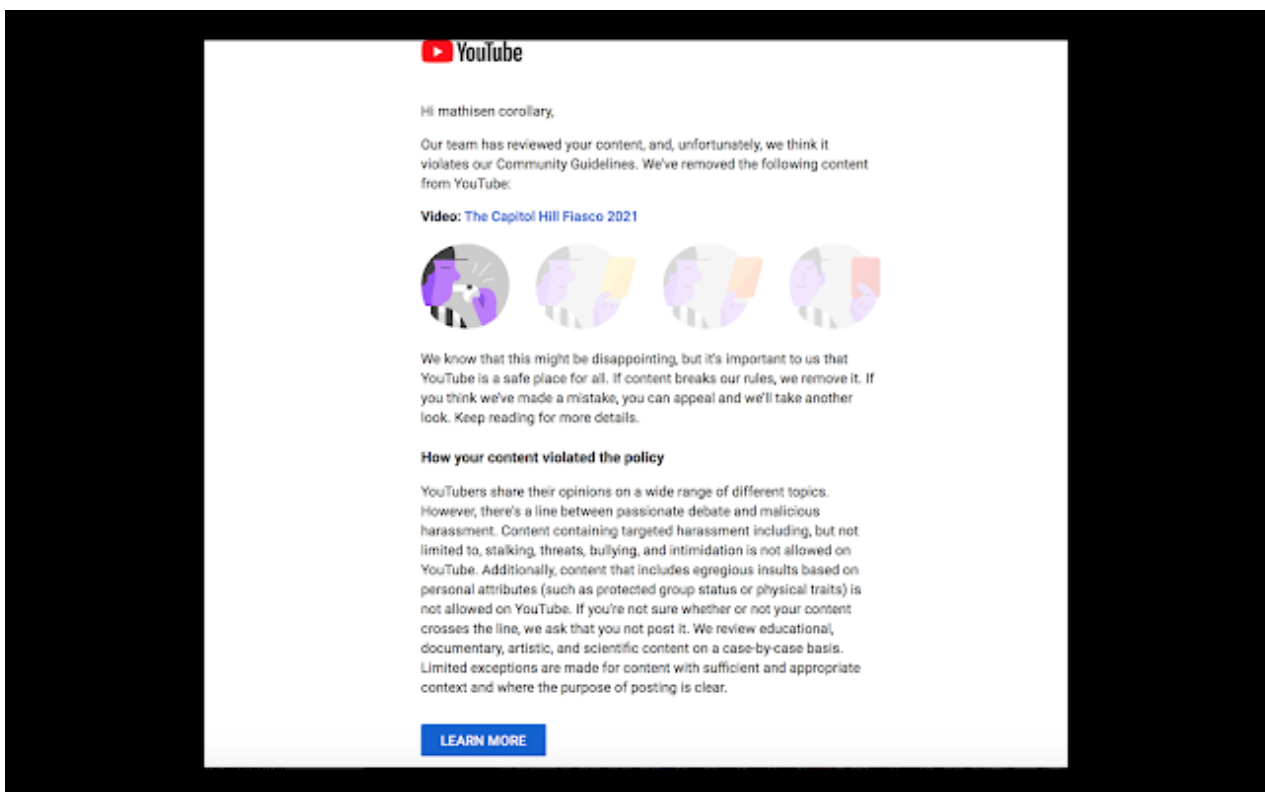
YouTube

Hi mathisen corollary,

Our team has reviewed your content, and, unfortunately, we think it violates our Community Guidelines. We've removed the following content from YouTube:

Video: The Capitol Hill Fiasco 2021

We know that this might be disappointing, but it's important to us that YouTube is a safe place for all. If content breaks our rules, we remove it. If you think we've made a mistake, you can appeal and we'll take another look. Keep reading for more details.

How your content violated the policy

YouTubers share their opinions on a wide range of different topics. However, there's a line between passionate debate and malicious harassment. Content containing targeted harassment including, but not limited to, stalking, threats, bullying, and intimidation is not allowed on YouTube. Additionally, content that includes egregious insults based on personal attributes (such as protected group status or physical traits) is not allowed on YouTube. If you're not sure whether or not your content crosses the line, we ask that you not post it. We review educational, documentary, artistic, and scientific content on a case-by-case basis. Limited exceptions are made for content with sufficient and appropriate context and where the purpose of posting is clear.

LEARN MORE